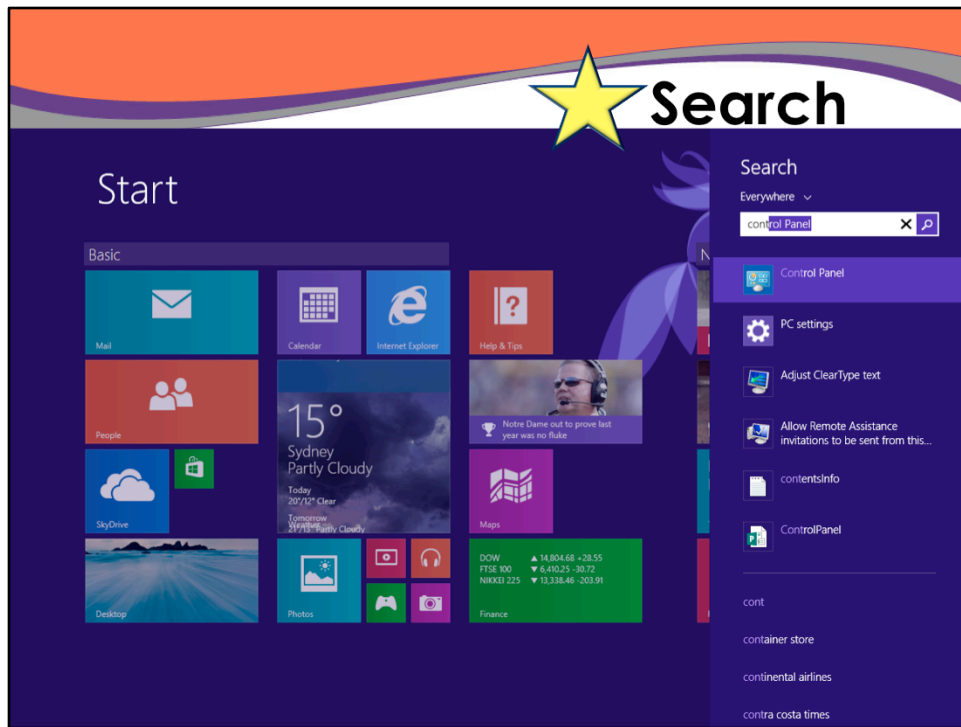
Search

Start

Basic

Mail

Calendar

Internet Explorer

Help & Tips

People

15°
Sydney
Partly Cloudy
Today
20°/12° Clear
Tomorrow
21°/13° Partly Cloudy
Weather

Notre Dame out to prove last year was no fluke

SkyDrive

Maps

Desktop

Photos

| DOW | ▲ 14,804.68 +28.55 |
|---|---|
| FTSE 100 | ▼ 6,410.25 -30.72 |
| NIKKEI 225 | ▼ 13,338.46 -203.91 |

Finance

N

Search

Everywhere

control Panel

Control Panel

PC settings

Adjust ClearType text

Allow Remote Assistance invitations to be sent from this...

contentsInfo

ControlPanel

cont

container store

continental airlines

contra costa times